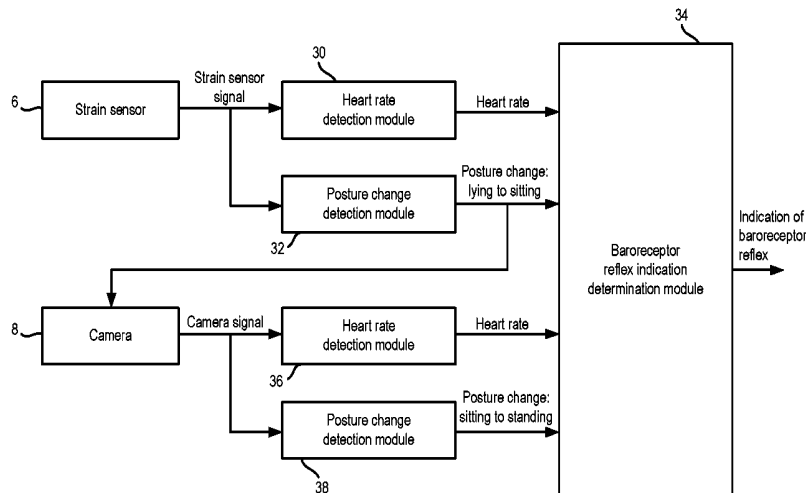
34

30

6 Strain sensor

Strain sensor signal

Heart rate detection module

Heart rate

Posture change detection module

Posture change: lying to sitting

32

Baroreceptor reflex indication determination module

Indication of baroreceptor reflex

8 Camera

Camera signal

Heart rate detection module

Heart rate

36

Posture change detection module

Posture change: sitting to standing

38